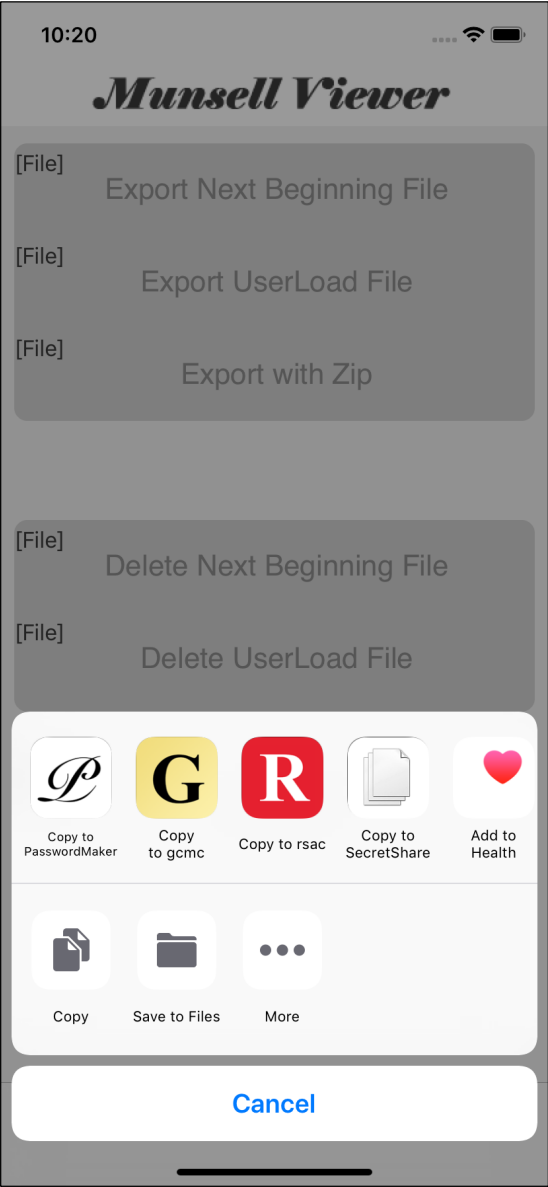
10:20

Munsell Viewer

[File]
Export Next Beginning File

[File]
Export UserLoad File

[File]
Export with Zip

[File]
Delete Next Beginning File

[File]
Delete UserLoad File

Copy to PasswordMaker

G
Copy to gcmc

R
Copy to rsac

Copy to SecretShare

Add to Health

Copy

Save to Files

More

Cancel